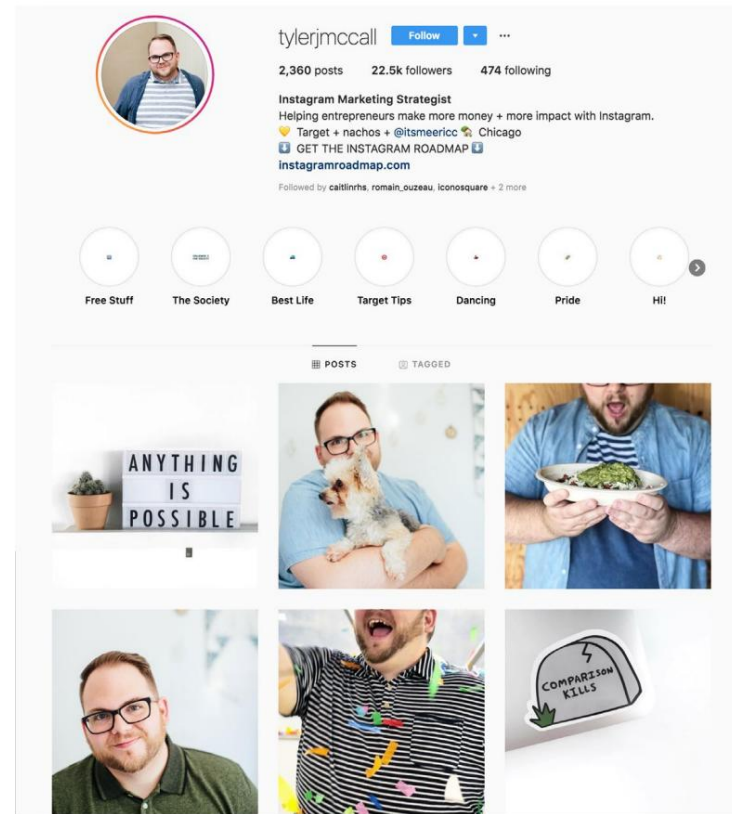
tylerjmccall Follow ▾ ···

2,360 posts 22.5k followers 474 following

Instagram Marketing Strategist
Helping entrepreneurs make more money + more impact with Instagram.
💛 Target + nachos + @itsmeericc 🌯 Chicago
⬇️ GET THE INSTAGRAM ROADMAP ⬇️
instagramroadmap.com

Followed by caitlinrhs, romain_ouzeau, iconosquare + 2 more

Free Stuff
The Society
Best Life
Target Tips
Dancing
Pride
Hi!

POSTS TAGGED

ANYTHING
IS
POSSIBLE

COMPARISON KILLS